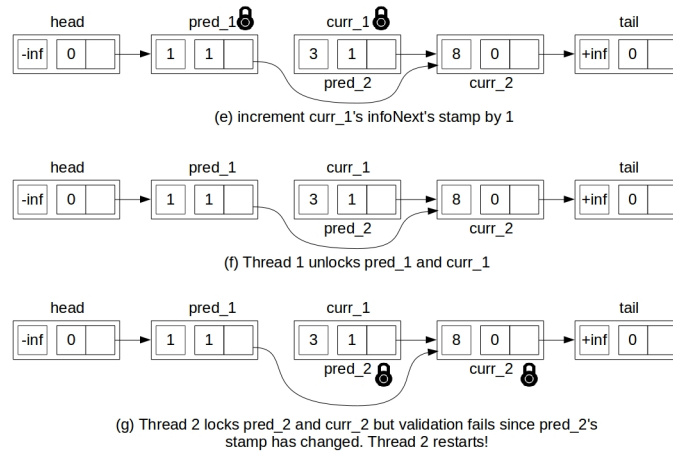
head pred_1 curr_1 tail

-inf 0 1 1 3 1 8 0 +inf 0

pred_2 curr_2

(e) increment curr_1's infoNext's stamp by 1

head pred_1 curr_1 tail

-inf 0 1 1 3 1 8 0 +inf 0

pred_2 curr_2

(f) Thread 1 unlocks pred_1 and curr_1

head pred_1 curr_1 tail

-inf 0 1 1 3 1 8 0 +inf 0

pred_2 curr_2

(g) Thread 2 locks pred_2 and curr_2 but validation fails since pred_2's stamp has changed. Thread 2 restarts!